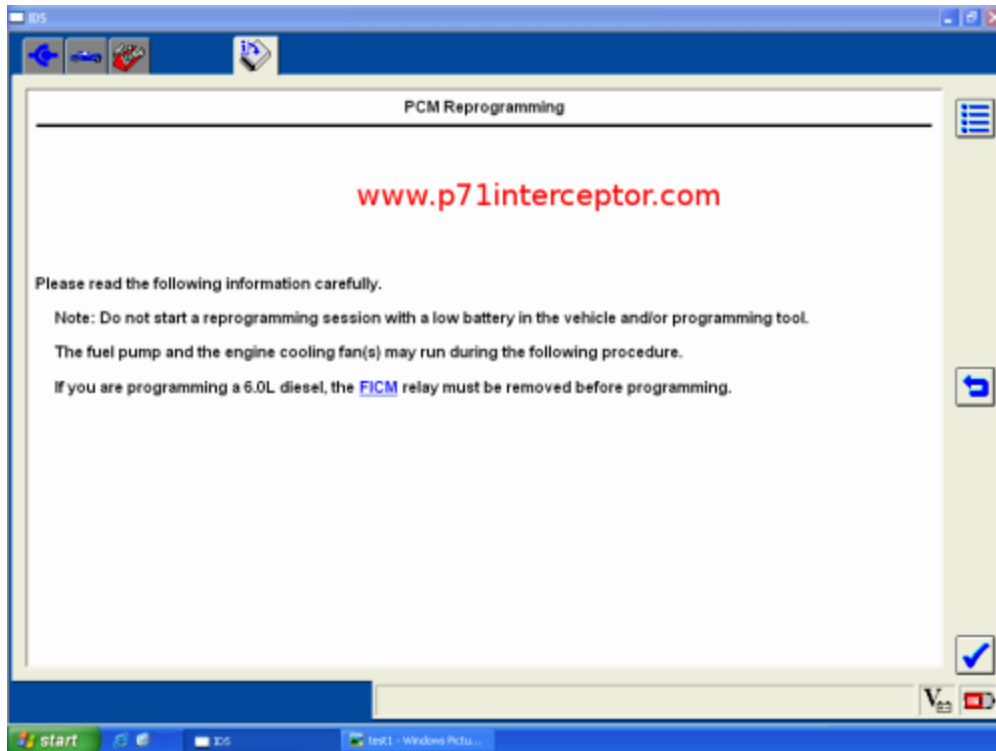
IDS

PCM Reprogramming

www.p71interceptor.com

Please read the following information carefully.

Note: Do not start a reprogramming session with a low battery in the vehicle and/or programming tool.

The fuel pump and the engine cooling fan(s) may run during the following procedure.

If you are programming a 6.0L diesel, the FICM relay must be removed before programming.

start IDS test1 - Windows Pictu...